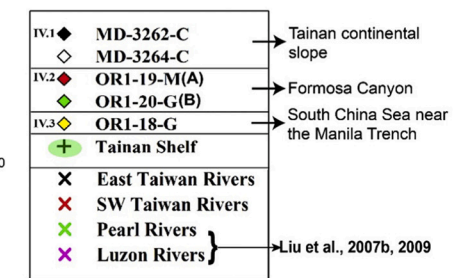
IV.1 MD-3262-C
MD-3264-C
Tainan continental slope
IV.2 OR1-19-M(A)
OR1-20-G(B)
Formosa Canyon
IV.3 OR1-18-G
South China Sea near the Manila Trench
Tainan Shelf
East Taiwan Rivers
SW Taiwan Rivers
Pearl Rivers
Luzon Rivers
Liu et al., 2007b, 2009